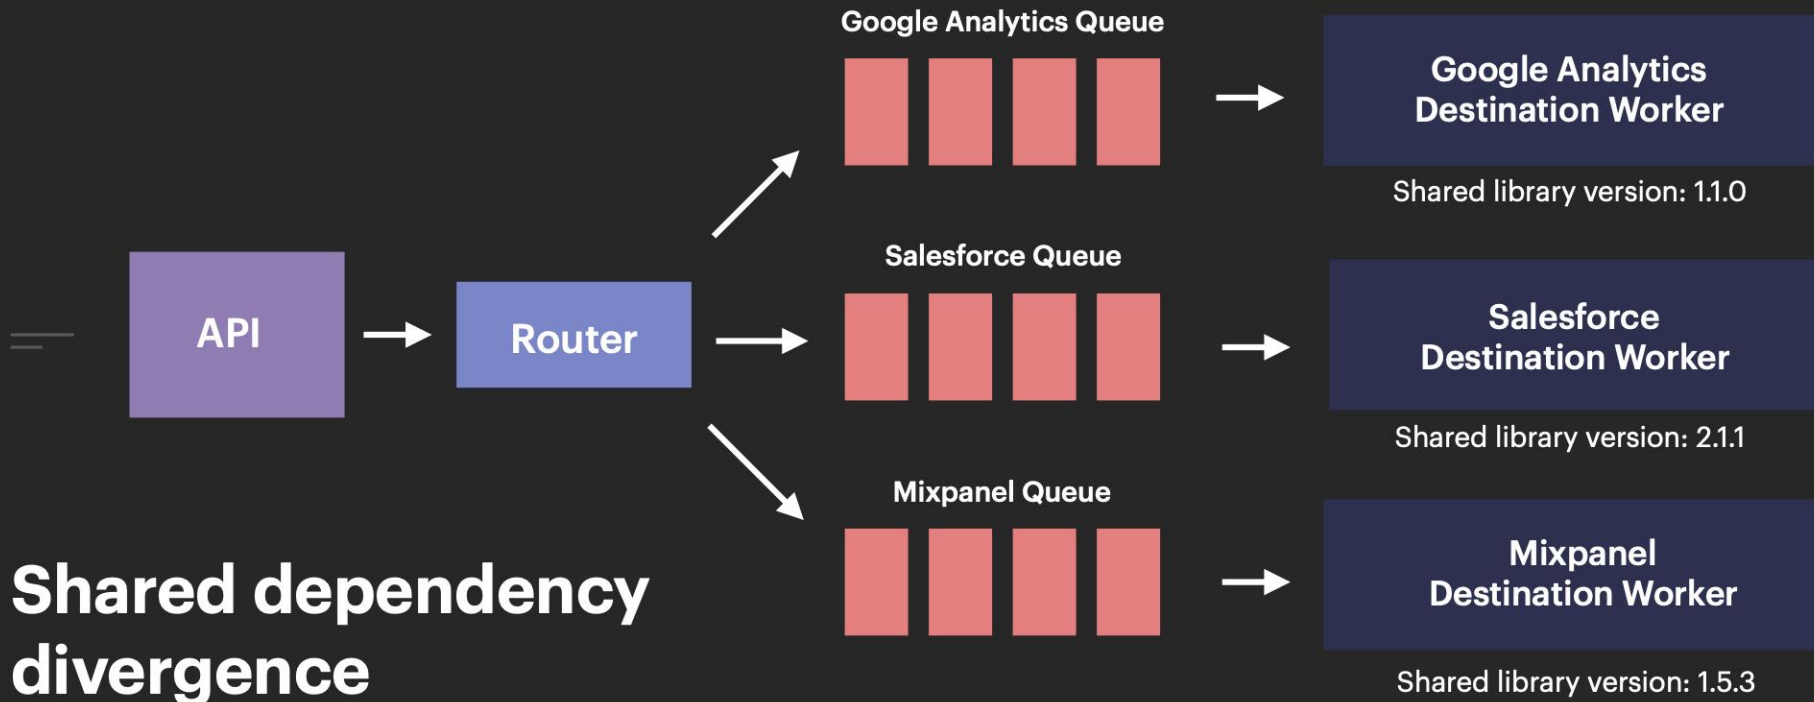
API

Router

Google Analytics Queue

Salesforce Queue

Mixpanel Queue

Google Analytics Destination Worker

Shared library version: 1.1.0

Salesforce Destination Worker

Shared library version: 2.1.1

Mixpanel Destination Worker

Shared library version: 1.5.3

Shared dependency divergence